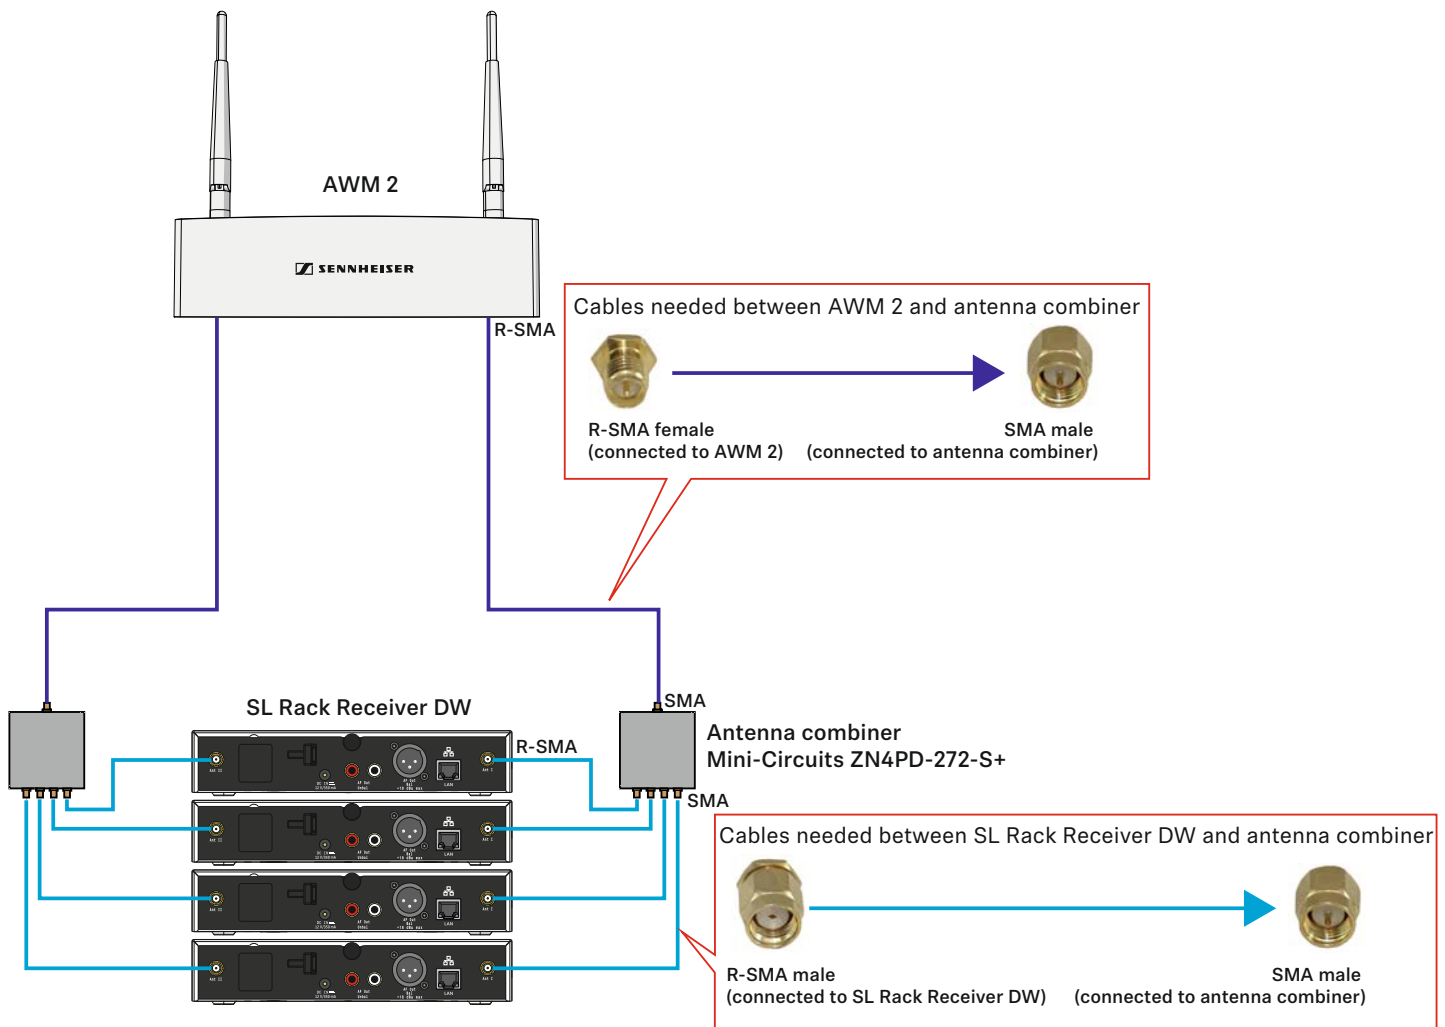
AWM 2

SENNHEISER

R-SMA

Cables needed between AWM 2 and antenna combiner

R-SMA female
(connected to AWM 2)

SMA male
(connected to antenna combiner)

SMA

SL Rack Receiver DW

R-SMA

Antenna combiner
Mini-Circuits ZN4PD-272-S+

SMA

Cables needed between SL Rack Receiver DW and antenna combiner

R-SMA male
(connected to SL Rack Receiver DW)

SMA male
(connected to antenna combiner)